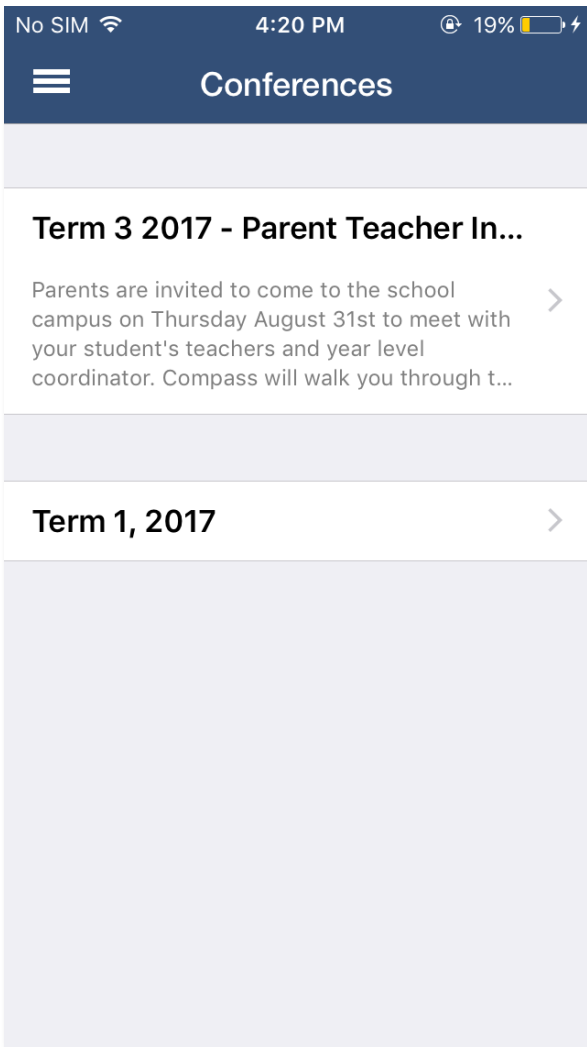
No SIM 4:20 PM 19%

Conferences

Term 3 2017 - Parent Teacher In...

Parents are invited to come to the school campus on Thursday August 31st to meet with your student's teachers and year level coordinator. Compass will walk you through t...

Term 1, 2017